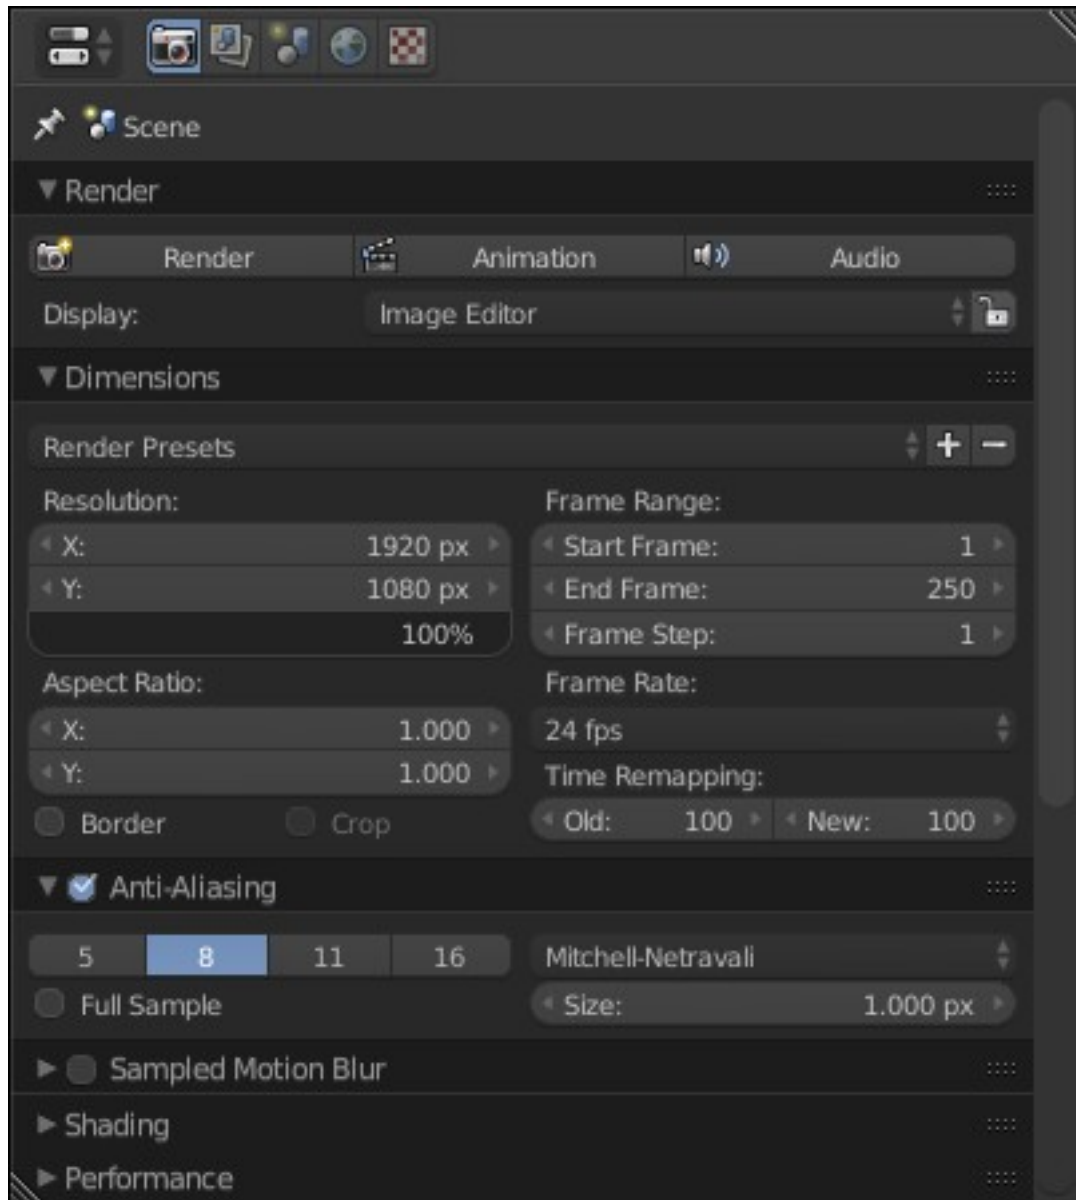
Scene

Render

Render Animation Audio

Display: Image Editor

Dimensions

Render Presets

Resolution:
X: 1920 px
Y: 1080 px
100%

Frame Range:
Start Frame: 1
End Frame: 250
Frame Step: 1

Aspect Ratio:
X: 1.000
Y: 1.000

Frame Rate:
24 fps

Time Remapping:
Old: 100 New: 100

Border Crop

Anti-Aliasing

5 8 11 16

Mitchell-Netravali

Full Sample

Size: 1.000 px

Sampled Motion Blur

Shading

Performance